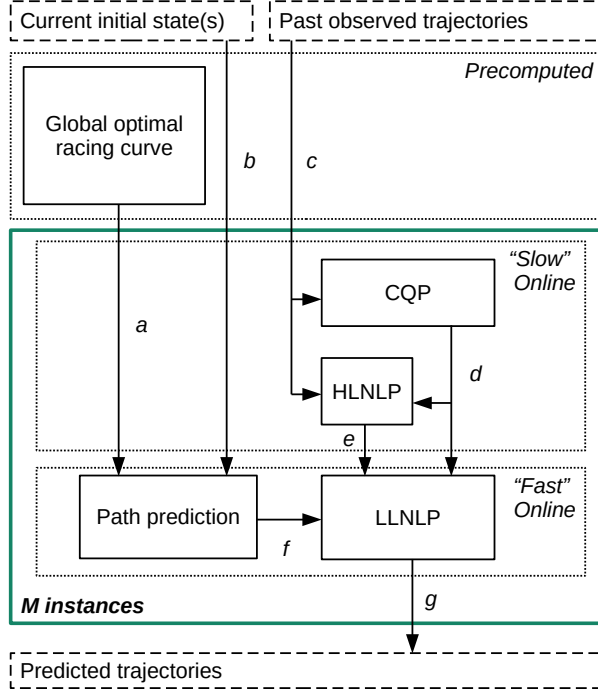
Current initial state(s)

Past observed trajectories

Precomputed

Global optimal racing curve

b

c

"Slow" Online

CQP

a

d

HLNLP

e

"Fast" Online

Path prediction

LLNLP

f

M instances

g

Predicted trajectories